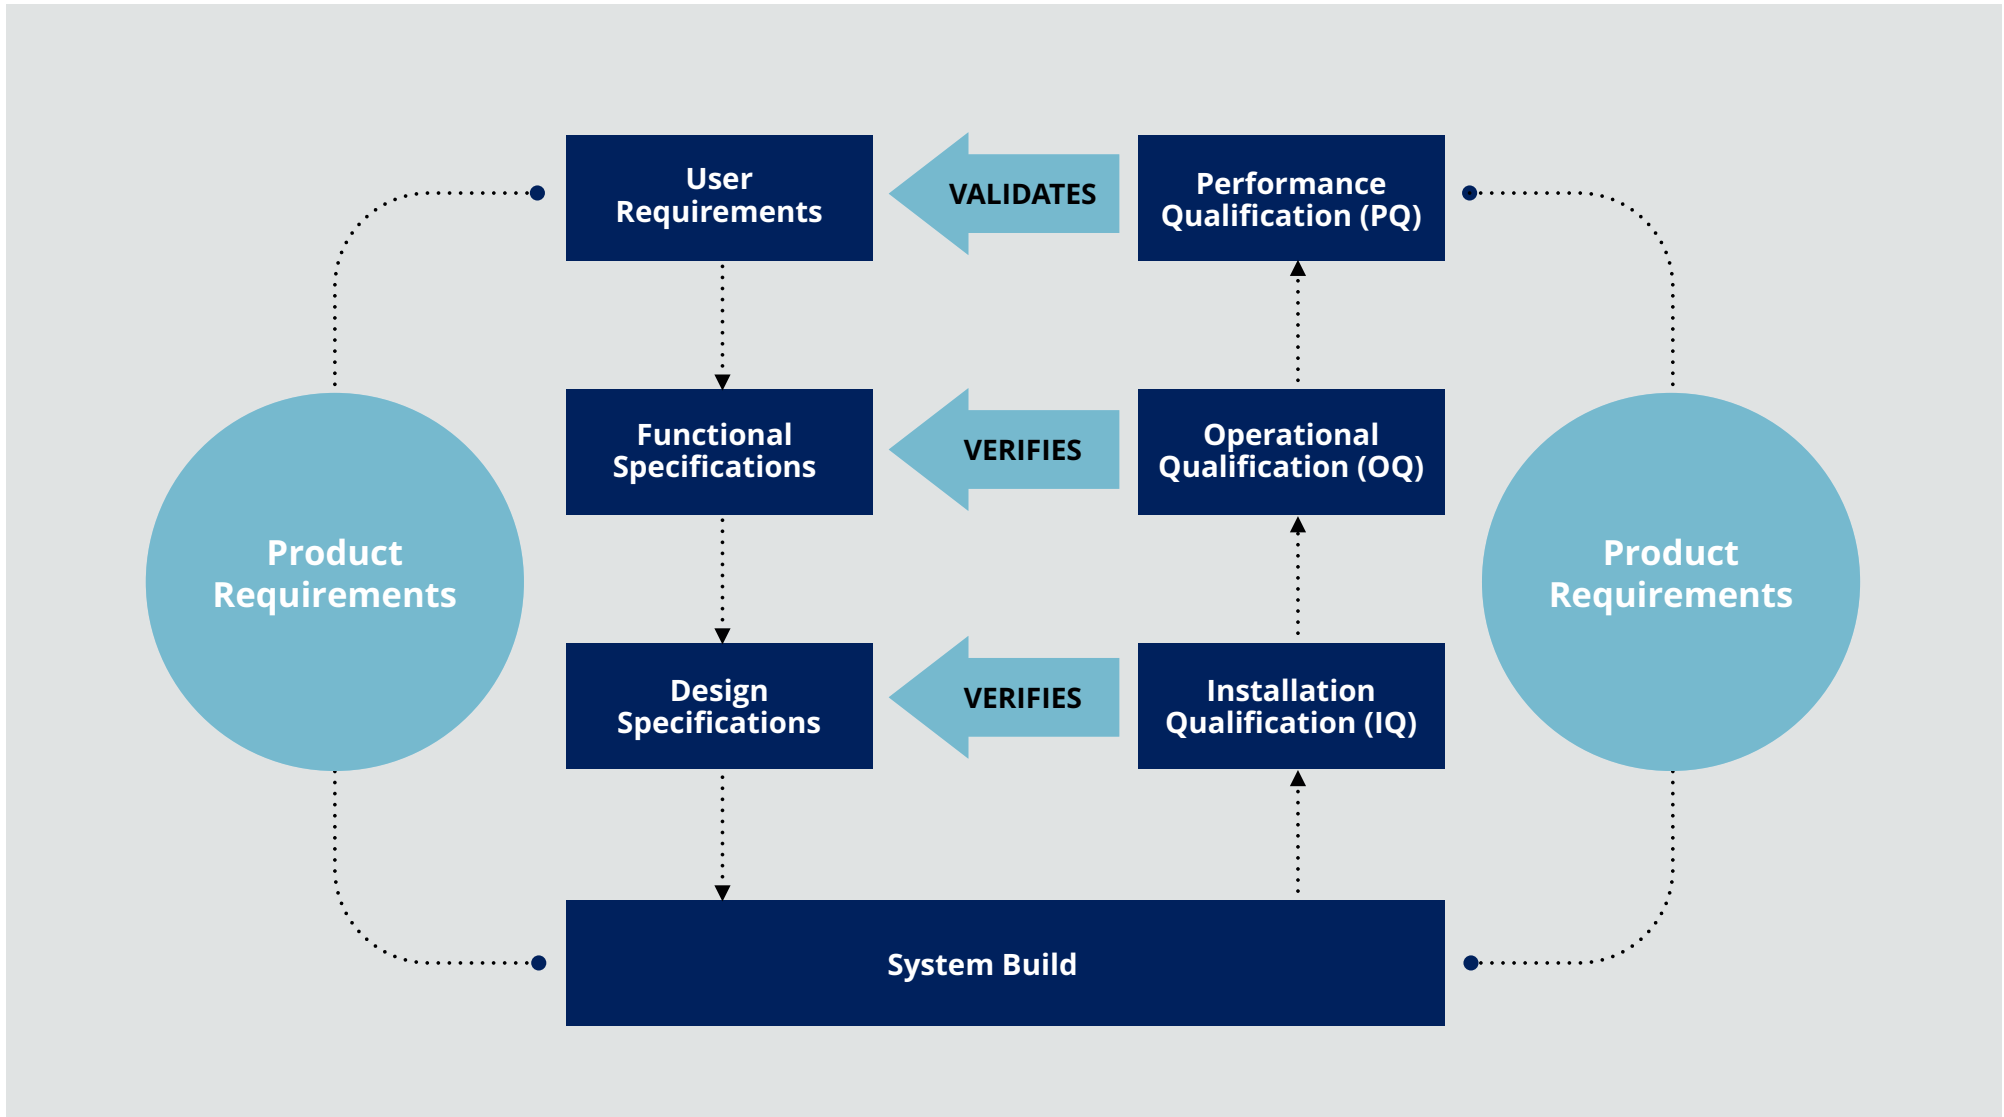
User Requirements

VALIDATES

Performance Qualification (PQ)

Functional Specifications

VERIFIES

Operational Qualification (OQ)

Product Requirements

Product Requirements

Design Specifications

VERIFIES

Installation Qualification (IQ)

System Build